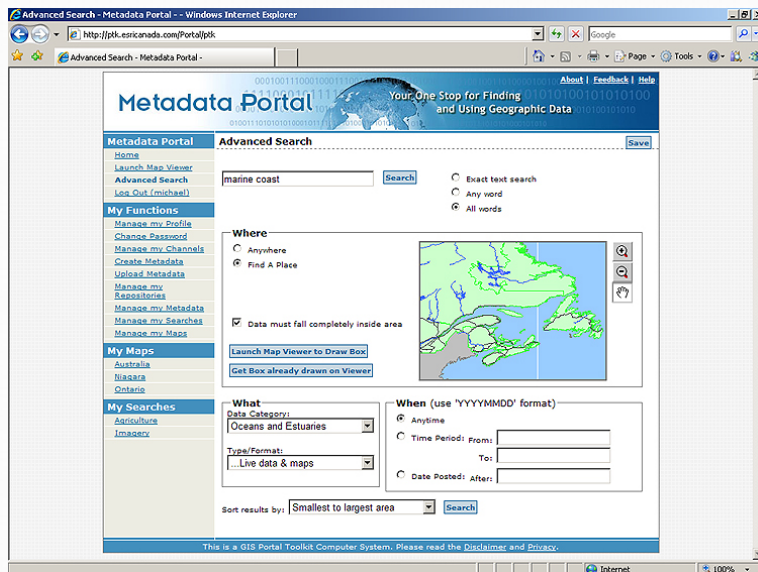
Advanced Search - Metadata Portal - - Windows Internet Explorer

http://ptk.esricanada.com/Portal/ptk

Google

Advanced Search - Metadata Portal -

Page ▾ Tools ▾

About | Feedback | Help

Metadata Portal

Your One Stop for Finding and Using Geographic Data

Metadata Portal
Home
Launch Map Viewer
Advanced Search
Log Out (michael)

My Functions
Manage my Profile
Change Password
Manage my Channels
Create Metadata
Upload Metadata
Manage my Repositories
Manage my Metadata
Manage my Searches
Manage my Maps

My Maps
Australia
Niagara
Ontario

My Searches
Agriculture
Imagery

Advanced Search

Save

marine coast

Search

Exact text search
Any word
All words

Where

Anywhere
Find A Place

Data must fall completely inside area

Launch Map Viewer to Draw Box

Get Box already drawn on Viewer

What

Data Category:
Oceans and Estuaries

Type/Format:
...Live data & maps

When (use 'YYYYMMDD' format)

Anytime

Time Period: From:

To:

Date Posted: After:

Sort results by: Smallest to largest area

Search

This is a GIS Portal Toolkit Computer System. Please read the Disclaimer and Privacy.

Internet

100%